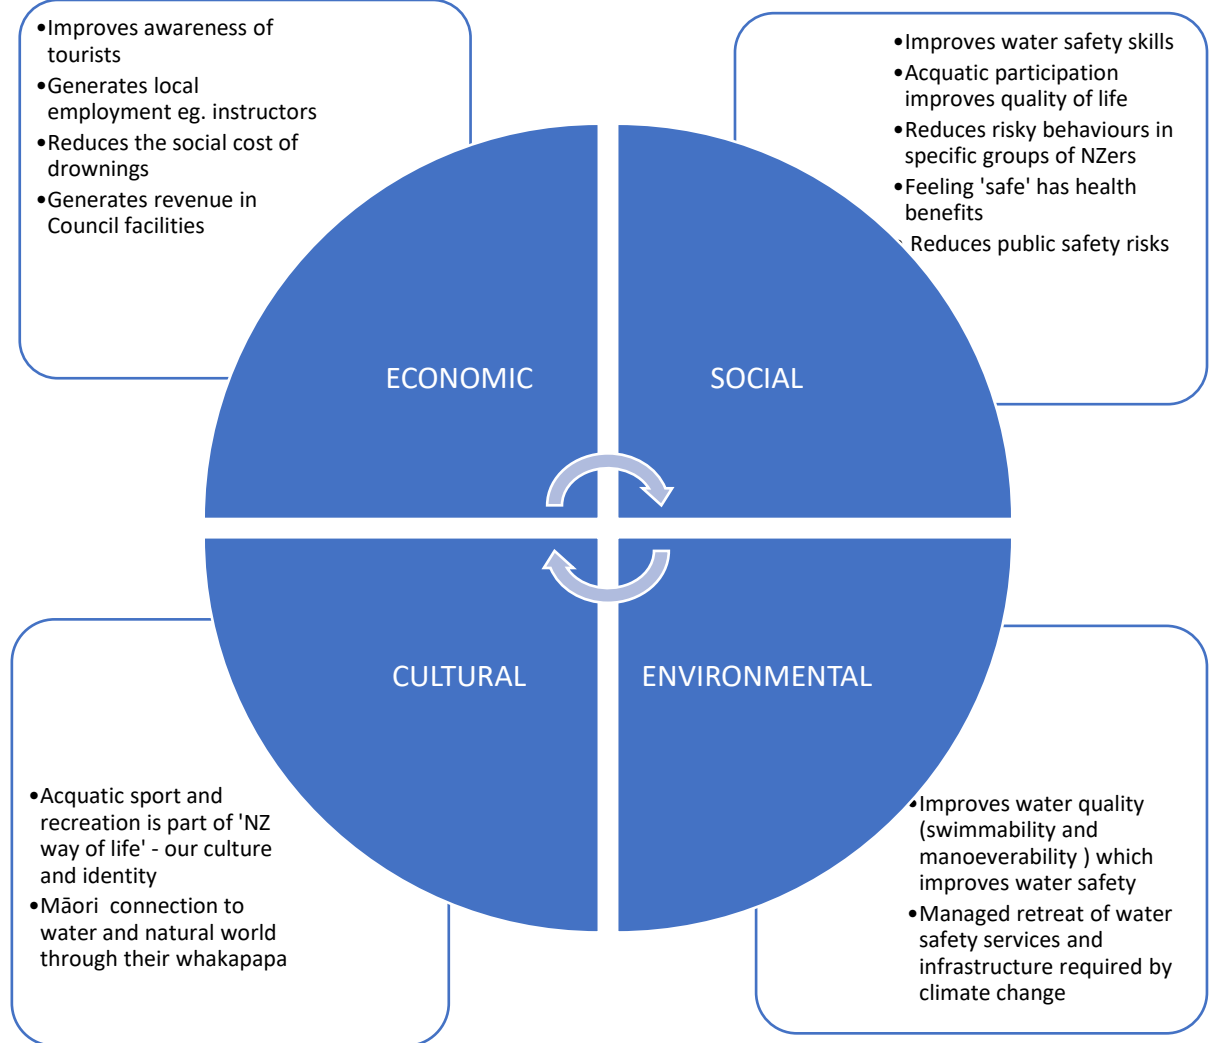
•Improves awareness of tourists
•Generates local employment eg. instructors
•Reduces the social cost of drownings
•Generates revenue in Council facilities

•Improves water safety skills
•Acquatic participation improves quality of life
•Reduces risky behaviours in specific groups of NZers
•Feeling 'safe' has health benefits
•Reduces public safety risks

ECONOMIC

SOCIAL

CULTURAL

ENVIRONMENTAL

•Acquatic sport and recreation is part of 'NZ way of life' - our culture and identity
•Māori connection to water and natural world through their whakapapa

•Improves water quality (swimmability and manoeverability ) which improves water safety
•Managed retreat of water safety services and infrastructure required by climate change